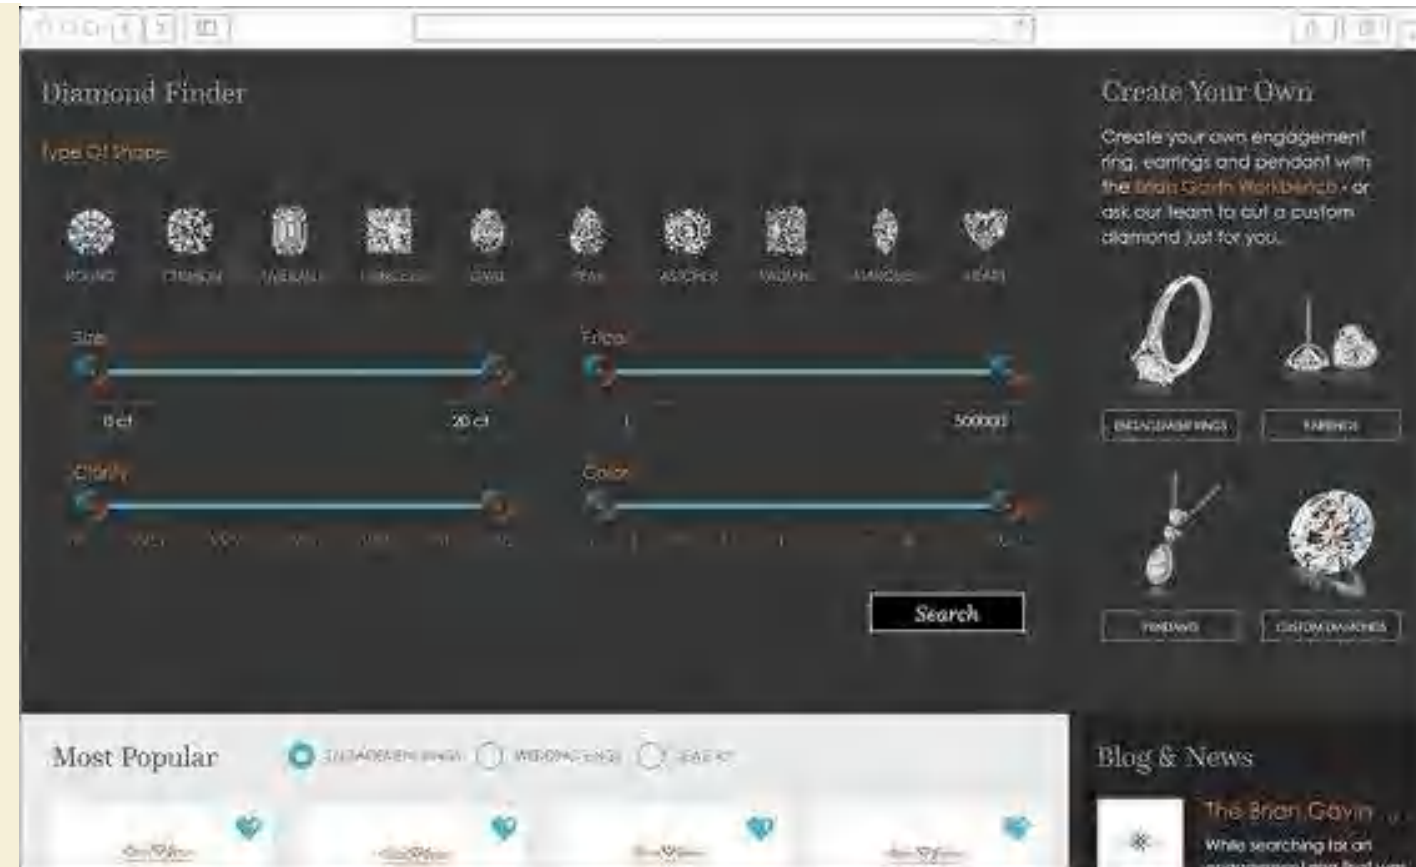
Diamond Finder

Type Of Shape

ROUND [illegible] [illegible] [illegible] OVAL PEAR ASSCHER RADIANT MARQUISE HEART

Size

0 ct 20 ct

Price

1 500000

Clarity

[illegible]

Color

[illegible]

Search

Create Your Own

Create your own engagement ring, earrings and pendant with the Brian Gavin Workbench - or ask our team to cut a custom diamond just for you.

ENGAGEMENT RINGS EARRINGS

PENDANTS CUSTOM DIAMONDS

Most Popular

ENGAGEMENT RINGS WEDDING RINGS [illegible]

Blog & News

The Brian Gavin

While searching for an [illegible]